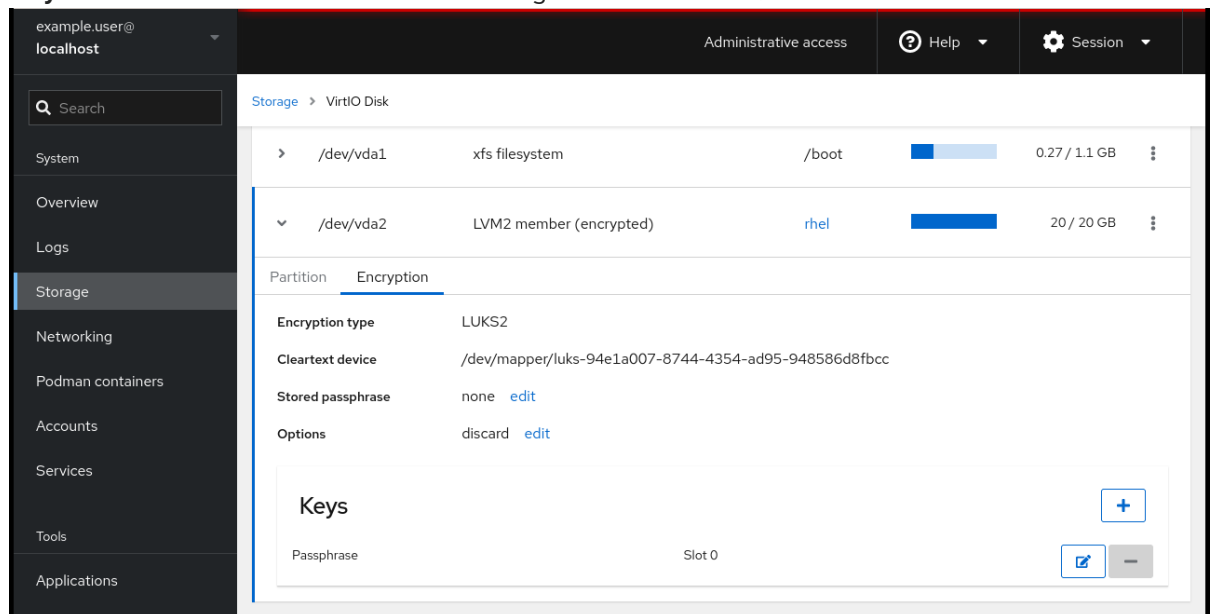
example.user@
localhost

Administrative access

Help

Session

Search

System

Overview

Logs

Storage

Networking

Podman containers

Accounts

Services

Tools

Applications

Storage > VirtIO Disk

| | | | | | |
|---|---|---|---|---|---|
| › | /dev/vda1 | xfs filesystem | /boot | | 0.27 / 1.1 GB |
| ˅ | /dev/vda2 | LVM2 member (encrypted) | rhel | | 20 / 20 GB |

Partition Encryption

Encryption type LUKS2

Cleartext device /dev/mapper/luks-94e1a007-8744-4354-ad95-948586d8fbcc

Stored passphrase none edit

Options discard edit

Keys

Passphrase Slot 0